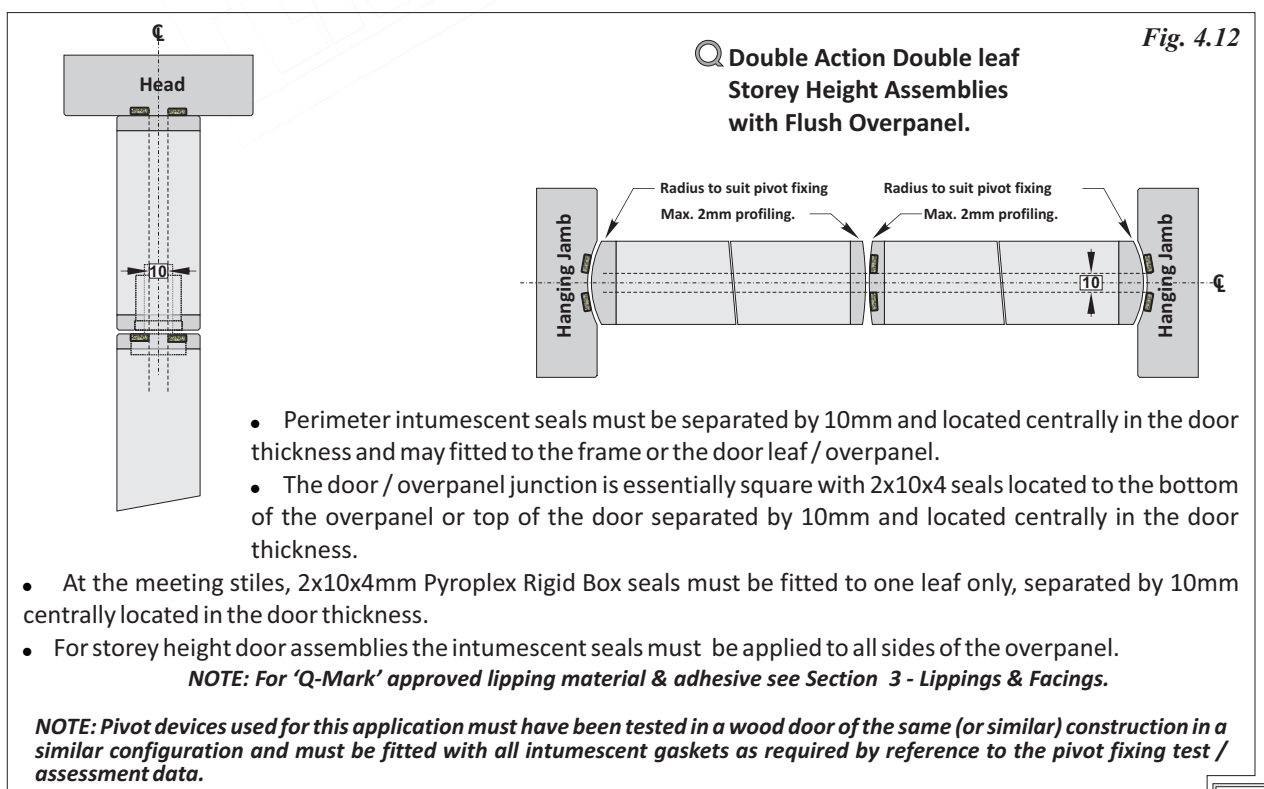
Fig. 4.12

Double Action Double leaf Storey Height Assemblies with Flush Overpanel.

℄

Head

10

Radius to suit pivot fixing

Max. 2mm profiling.

Radius to suit pivot fixing

Max. 2mm profiling.

Hanging Jamb

10

℄

Hanging Jamb

• Perimeter intumescent seals must be separated by 10mm and located centrally in the door thickness and may fitted to the frame or the door leaf / overpanel.

• The door / overpanel junction is essentially square with 2x10x4 seals located to the bottom of the overpanel or top of the door separated by 10mm and located centrally in the door thickness.

• At the meeting stiles, 2x10x4mm Pyroplex Rigid Box seals must be fitted to one leaf only, separated by 10mm centrally located in the door thickness.

• For storey height door assemblies the intumescent seals must be applied to all sides of the overpanel.

NOTE: For 'Q-Mark' approved lipping material & adhesive see Section 3 - Lippings & Facings.

NOTE: Pivot devices used for this application must have been tested in a wood door of the same (or similar) construction in a similar configuration and must be fitted with all intumescent gaskets as required by reference to the pivot fixing test / assessment data.